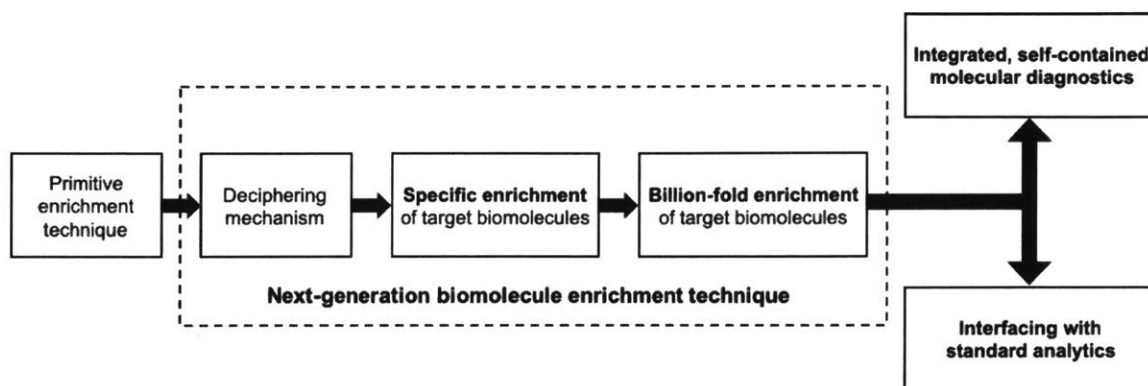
Primitive enrichment technique

Deciphering mechanism

Specific enrichment of target biomolecules

Billion-fold enrichment of target biomolecules

Next-generation biomolecule enrichment technique

Integrated, self-contained molecular diagnostics

Interfacing with standard analytics